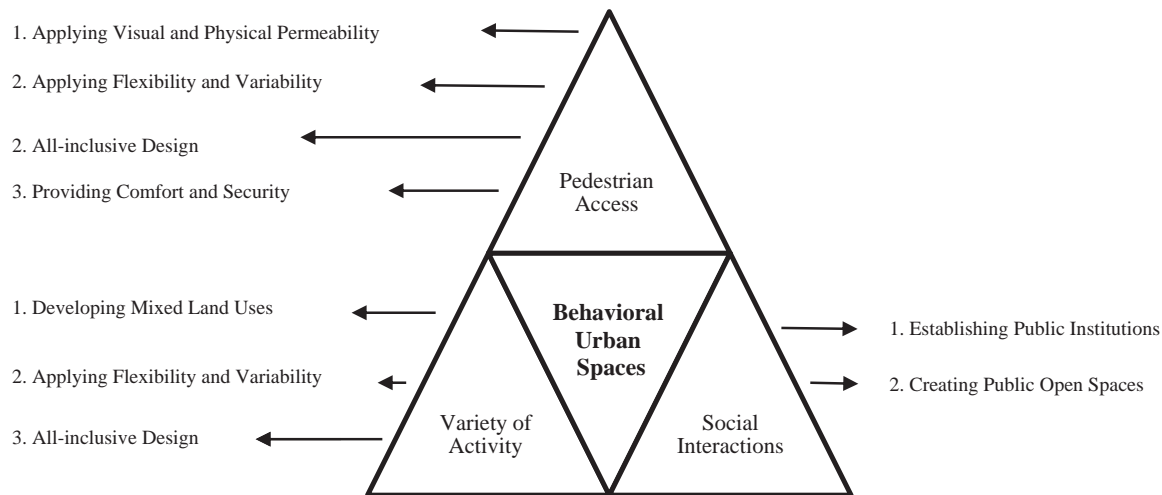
1. Applying Visual and Physical Permeability

2. Applying Flexibility and Variability

2. All-inclusive Design

3. Providing Comfort and Security

Pedestrian Access

1. Developing Mixed Land Uses

2. Applying Flexibility and Variability

3. All-inclusive Design

Behavioral Urban Spaces

Variety of Activity

Social Interactions

1. Establishing Public Institutions

2. Creating Public Open Spaces